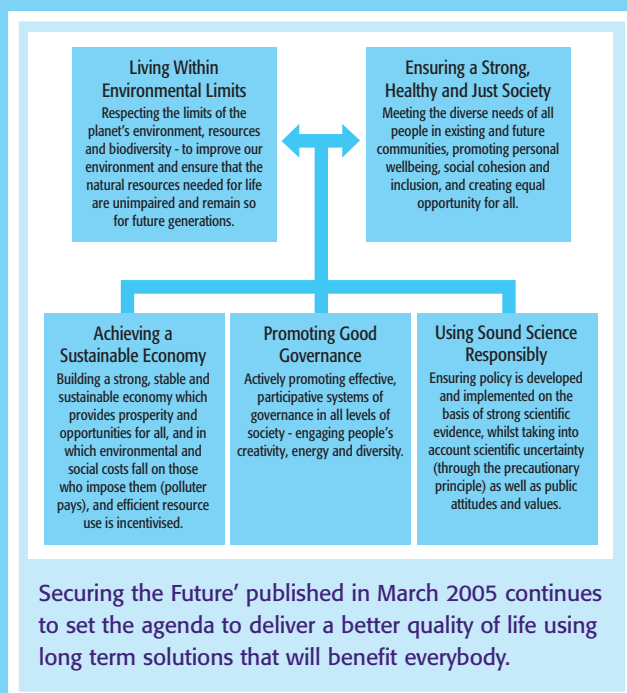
Living Within Environmental Limits

Respecting the limits of the planet's environment, resources and biodiversity - to improve our environment and ensure that the natural resources needed for life are unimpaired and remain so for future generations.

Ensuring a Strong, Healthy and Just Society

Meeting the diverse needs of all people in existing and future communities, promoting personal wellbeing, social cohesion and inclusion, and creating equal opportunity for all.

Achieving a Sustainable Economy

Building a strong, stable and sustainable economy which provides prosperity and opportunities for all, and in which environmental and social costs fall on those who impose them (polluter pays), and efficient resource use is incentivised.

Promoting Good Governance

Actively promoting effective, participative systems of governance in all levels of society - engaging people's creativity, energy and diversity.

Using Sound Science Responsibly

Ensuring policy is developed and implemented on the basis of strong scientific evidence, whilst taking into account scientific uncertainty (through the precautionary principle) as well as public attitudes and values.

Securing the Future' published in March 2005 continues to set the agenda to deliver a better quality of life using long term solutions that will benefit everybody.